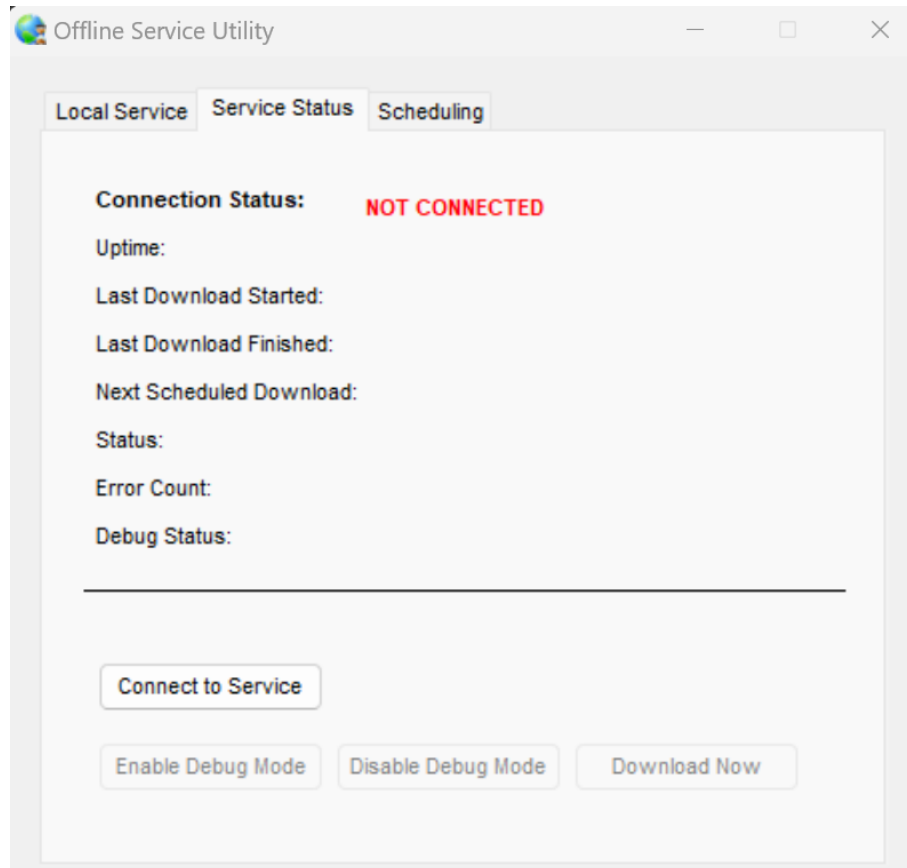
Offline Service Utility

Local Service
Service Status
Scheduling

Connection Status: NOT CONNECTED

Uptime:

Last Download Started:

Last Download Finished:

Next Scheduled Download:

Status:

Error Count:

Debug Status:

Connect to Service

Enable Debug Mode
Disable Debug Mode
Download Now